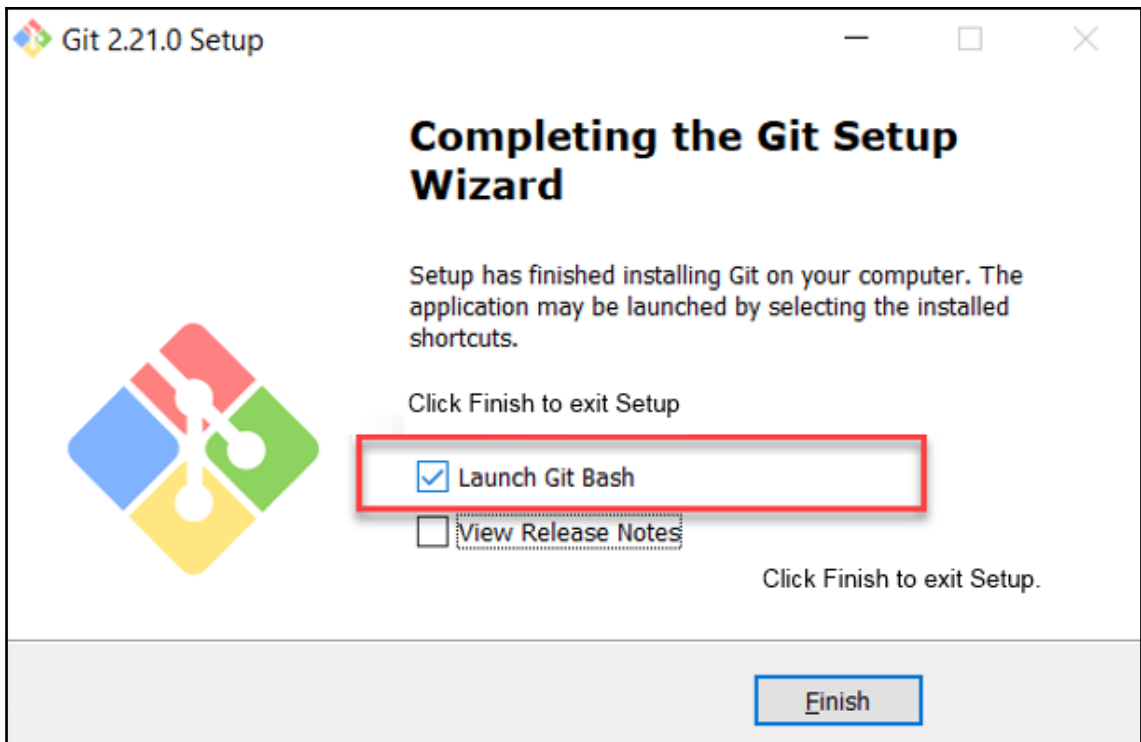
Git 2.21.0 Setup

Completing the Git Setup Wizard

Setup has finished installing Git on your computer. The application may be launched by selecting the installed shortcuts.

Click Finish to exit Setup

Launch Git Bash

View Release Notes

Click Finish to exit Setup.

Finish